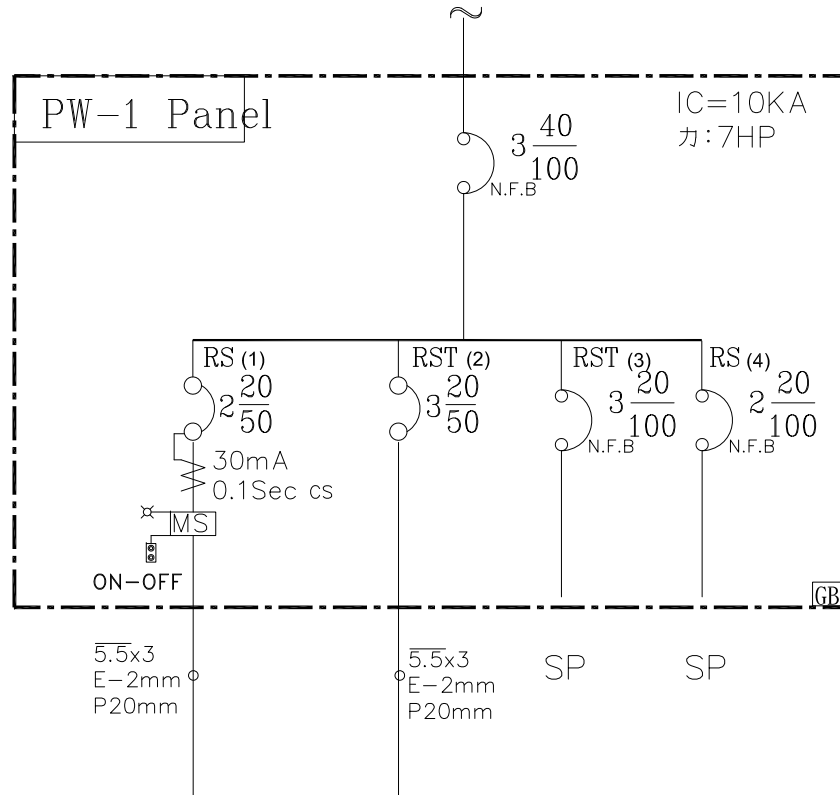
~

PW-1 Panel

IC=10KA
力:7HP

$3\frac{40}{100}$
N.F.B

RS (1)
$2\frac{20}{50}$
30mA
0.1Sec cs
MS
ON-OFF

RST (2)
$3\frac{20}{50}$

RST (3)
$3\frac{20}{100}$
N.F.B

RS (4)
$2\frac{20}{100}$
N.F.B

GB

$\overline{5.5}$x3
E-2mm
P20mm

$\overline{5.5}$x3
E-2mm
P20mm

SP

SP